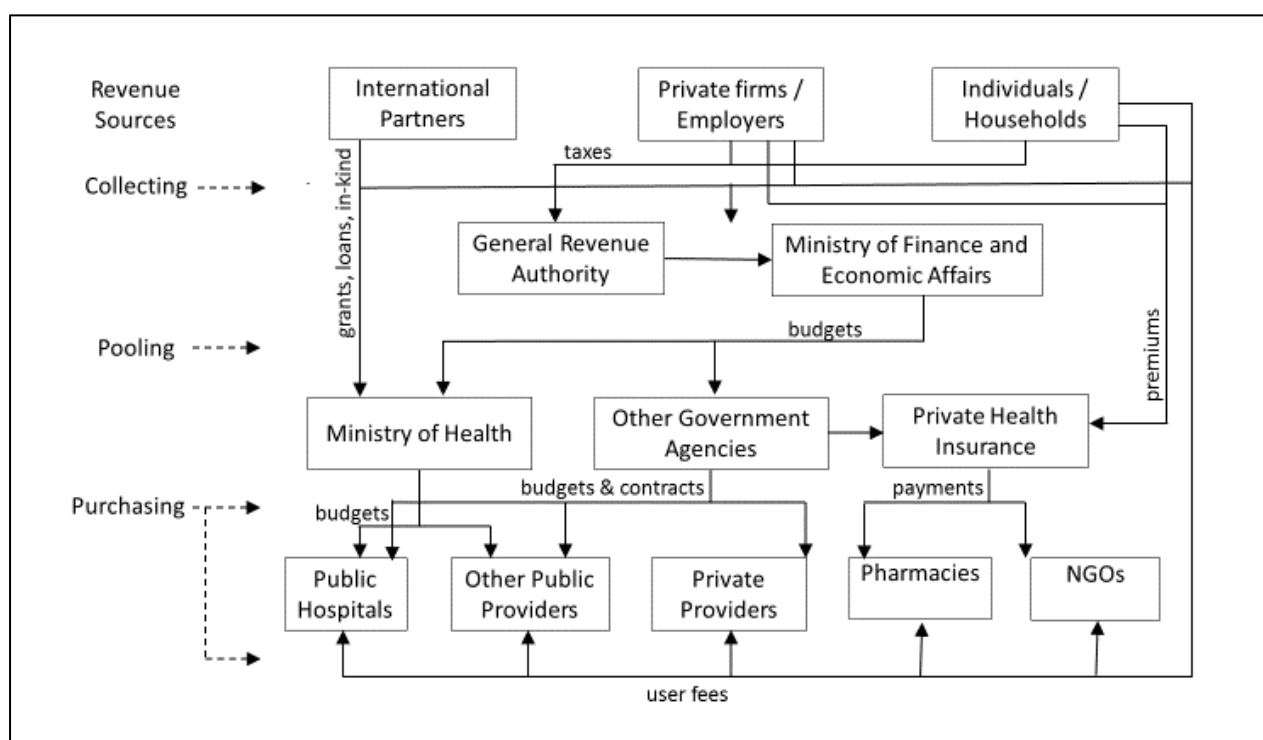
Revenue Sources

International Partners

Private firms / Employers

Individuals / Households

taxes

Collecting

grants, loans, in-kind

General Revenue Authority

Ministry of Finance and Economic Affairs

budgets

Pooling

premiums

Ministry of Health

Other Government Agencies

Private Health Insurance

budgets & contracts

payments

Purchasing

budgets

Public Hospitals

Other Public Providers

Private Providers

Pharmacies

NGOs

user fees